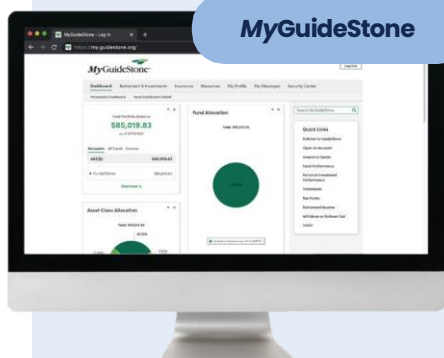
MyGuideStone

MyGuideStone – Log In
https://my.guidestone.org

MyGuideStone

Log Out

Dashboard Retirement & Investments Insurance Resources My Profile My Messages Security Center

Total Portfolio Balance
$85,019.83

Fund Allocation

Asset Class Allocation

Quick Links

Rollover to GuideStone
Open an Account
Insurance Quote
Fund Performance
Personal Investment Performance
Statements
Tax Forms
Retirement Income
Withdraw or Rollover Out
Loans